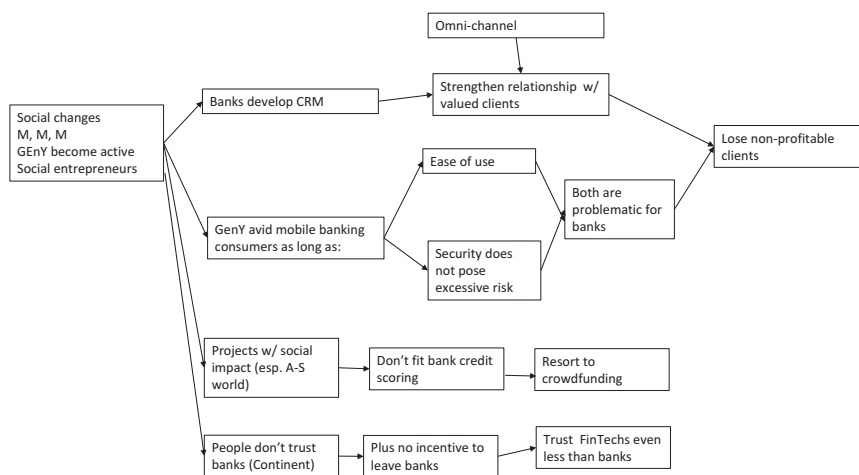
Social changes
M, M, M
GEnY become active
Social entrepreneurs

Banks develop CRM

Omni-channel

Strengthen relationship w/ valued clients

Lose non-profitable clients

GenY avid mobile banking consumers as long as:

Ease of use

Security does not pose excessive risk

Both are problematic for banks

Projects w/ social impact (esp. A-S world)

Don't fit bank credit scoring

Resort to crowdfunding

People don't trust banks (Continent)

Plus no incentive to leave banks

Trust FinTechs even less than banks